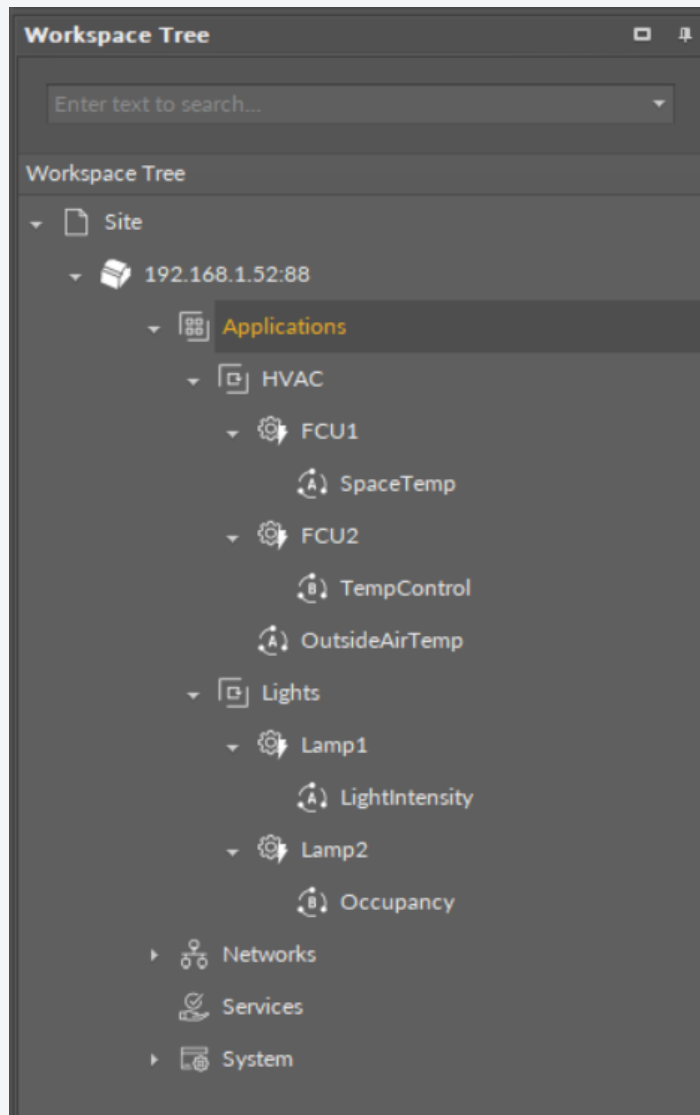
Workspace Tree

Enter text to search...

Workspace Tree

Site

192.168.1.52:88

Applications

HVAC

FCU1

A SpaceTemp

FCU2

B TempControl

A OutsideAirTemp

Lights

Lamp1

A LightIntensity

Lamp2

B Occupancy

Networks

Services

System